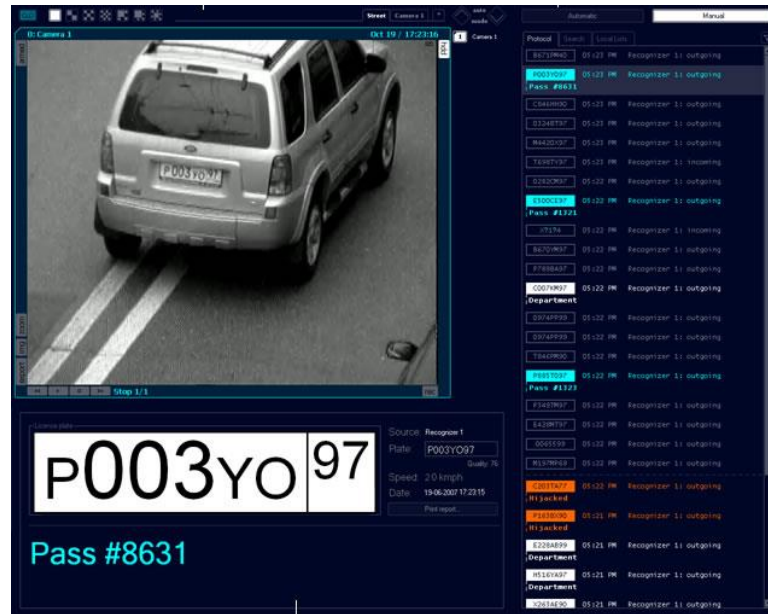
Street Camera 1 auto mode Automatic Manual

0: Camera 1 Oct 19 / 17:23:16

Camera 1

Stop 1/1

P003YO97

Protocol Search Local Lists

B671PM40 05:23 PM Recognizer 1: outgoing
P003YO97 05:23 PM Recognizer 1: outgoing
Pass #8631
C044HH90 05:23 PM Recognizer 1: outgoing
O324ET97 05:23 PM Recognizer 1: outgoing
M642EO97 05:23 PM Recognizer 1: outgoing
T698TY97 05:23 PM Recognizer 1: incoming
O262CM97 05:22 PM Recognizer 1: outgoing
E500CE97 05:22 PM Recognizer 1: outgoing
Pass #1321
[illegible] 05:22 PM Recognizer 1: incoming
B670XM97 05:22 PM Recognizer 1: outgoing
P769BA97 05:22 PM Recognizer 1: outgoing
C007KM97 05:22 PM Recognizer 1: outgoing
Department
O974PP99 05:22 PM Recognizer 1: outgoing
O974PP99 05:22 PM Recognizer 1: outgoing
T849MM90 05:22 PM Recognizer 1: outgoing
P085TO97 05:22 PM Recognizer 1: outgoing
Pass #1327
P345TM97 05:22 PM Recognizer 1: outgoing
E428MT97 05:22 PM Recognizer 1: outgoing
O065599 05:22 PM Recognizer 1: outgoing
M157MP69 05:22 PM Recognizer 1: outgoing
C203TA77 05:22 PM Recognizer 1: outgoing
Hijacked
P163EO90 05:21 PM Recognizer 1: outgoing
Hijacked
E228AB99 05:21 PM Recognizer 1: outgoing
Department
H516YA97 05:21 PM Recognizer 1: outgoing
Department
X267AE90 05:21 PM Recognizer 1: outgoing

License plate

P003YO 97

Source: Recognize 1
Plate: P003YO97
Quality: 76
Speed: 20 kmph
Date: 19-06-2007 17:23:15
Print report...

Pass #8631